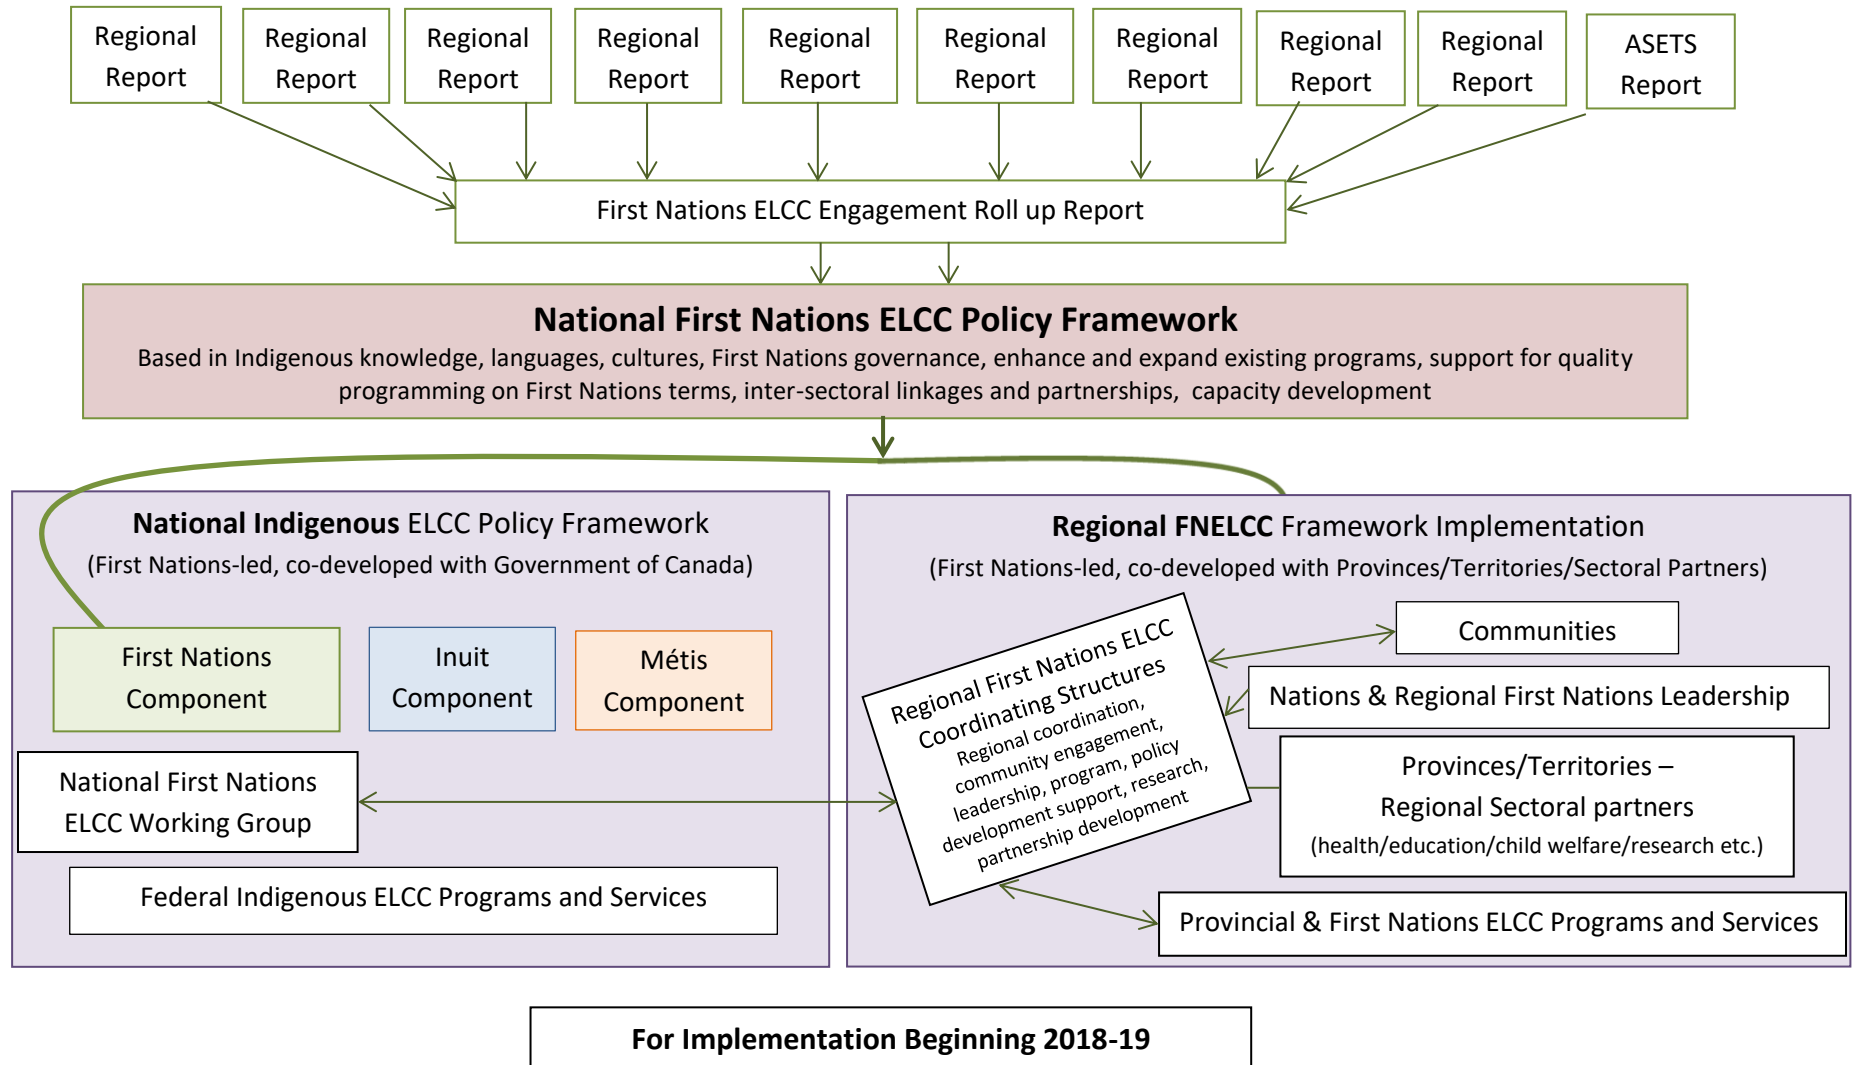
Regional Report

Regional Report

Regional Report

Regional Report

Regional Report

Regional Report

Regional Report

Regional Report

Regional Report

ASETS Report

First Nations ELCC Engagement Roll up Report

**National First Nations ELCC Policy Framework**
Based in Indigenous knowledge, languages, cultures, First Nations governance, enhance and expand existing programs, support for quality programming on First Nations terms, inter-sectoral linkages and partnerships, capacity development

**National Indigenous** ELCC Policy Framework
(First Nations-led, co-developed with Government of Canada)

First Nations Component

Inuit Component

Métis Component

National First Nations ELCC Working Group

Federal Indigenous ELCC Programs and Services

**Regional FNELCC** Framework Implementation
(First Nations-led, co-developed with Provinces/Territories/Sectoral Partners)

Regional First Nations ELCC Coordinating Structures
Regional coordination, community engagement, leadership, program, policy development support, research, partnership development

Communities

Nations & Regional First Nations Leadership

Provinces/Territories – Regional Sectoral partners
(health/education/child welfare/research etc.)

Provincial & First Nations ELCC Programs and Services

**For Implementation Beginning 2018-19**